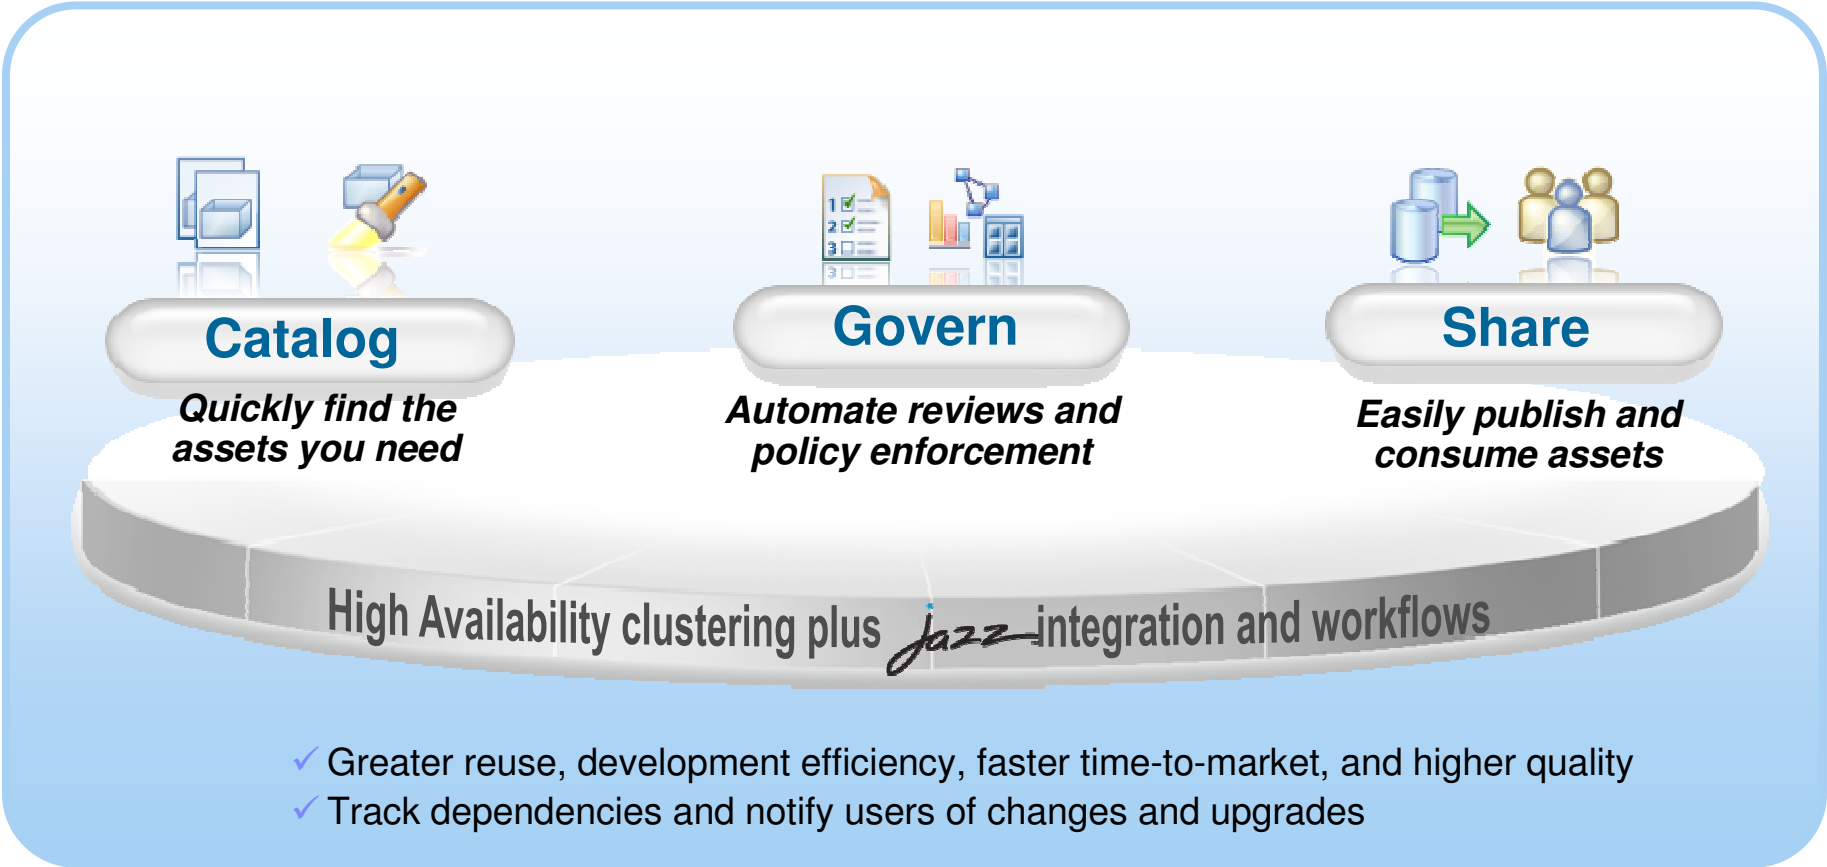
Catalog
Quickly find the assets you need

Govern
Automate reviews and policy enforcement

Share
Easily publish and consume assets

High Availability clustering plus jazz integration and workflows

✓ Greater reuse, development efficiency, faster time-to-market, and higher quality
✓ Track dependencies and notify users of changes and upgrades